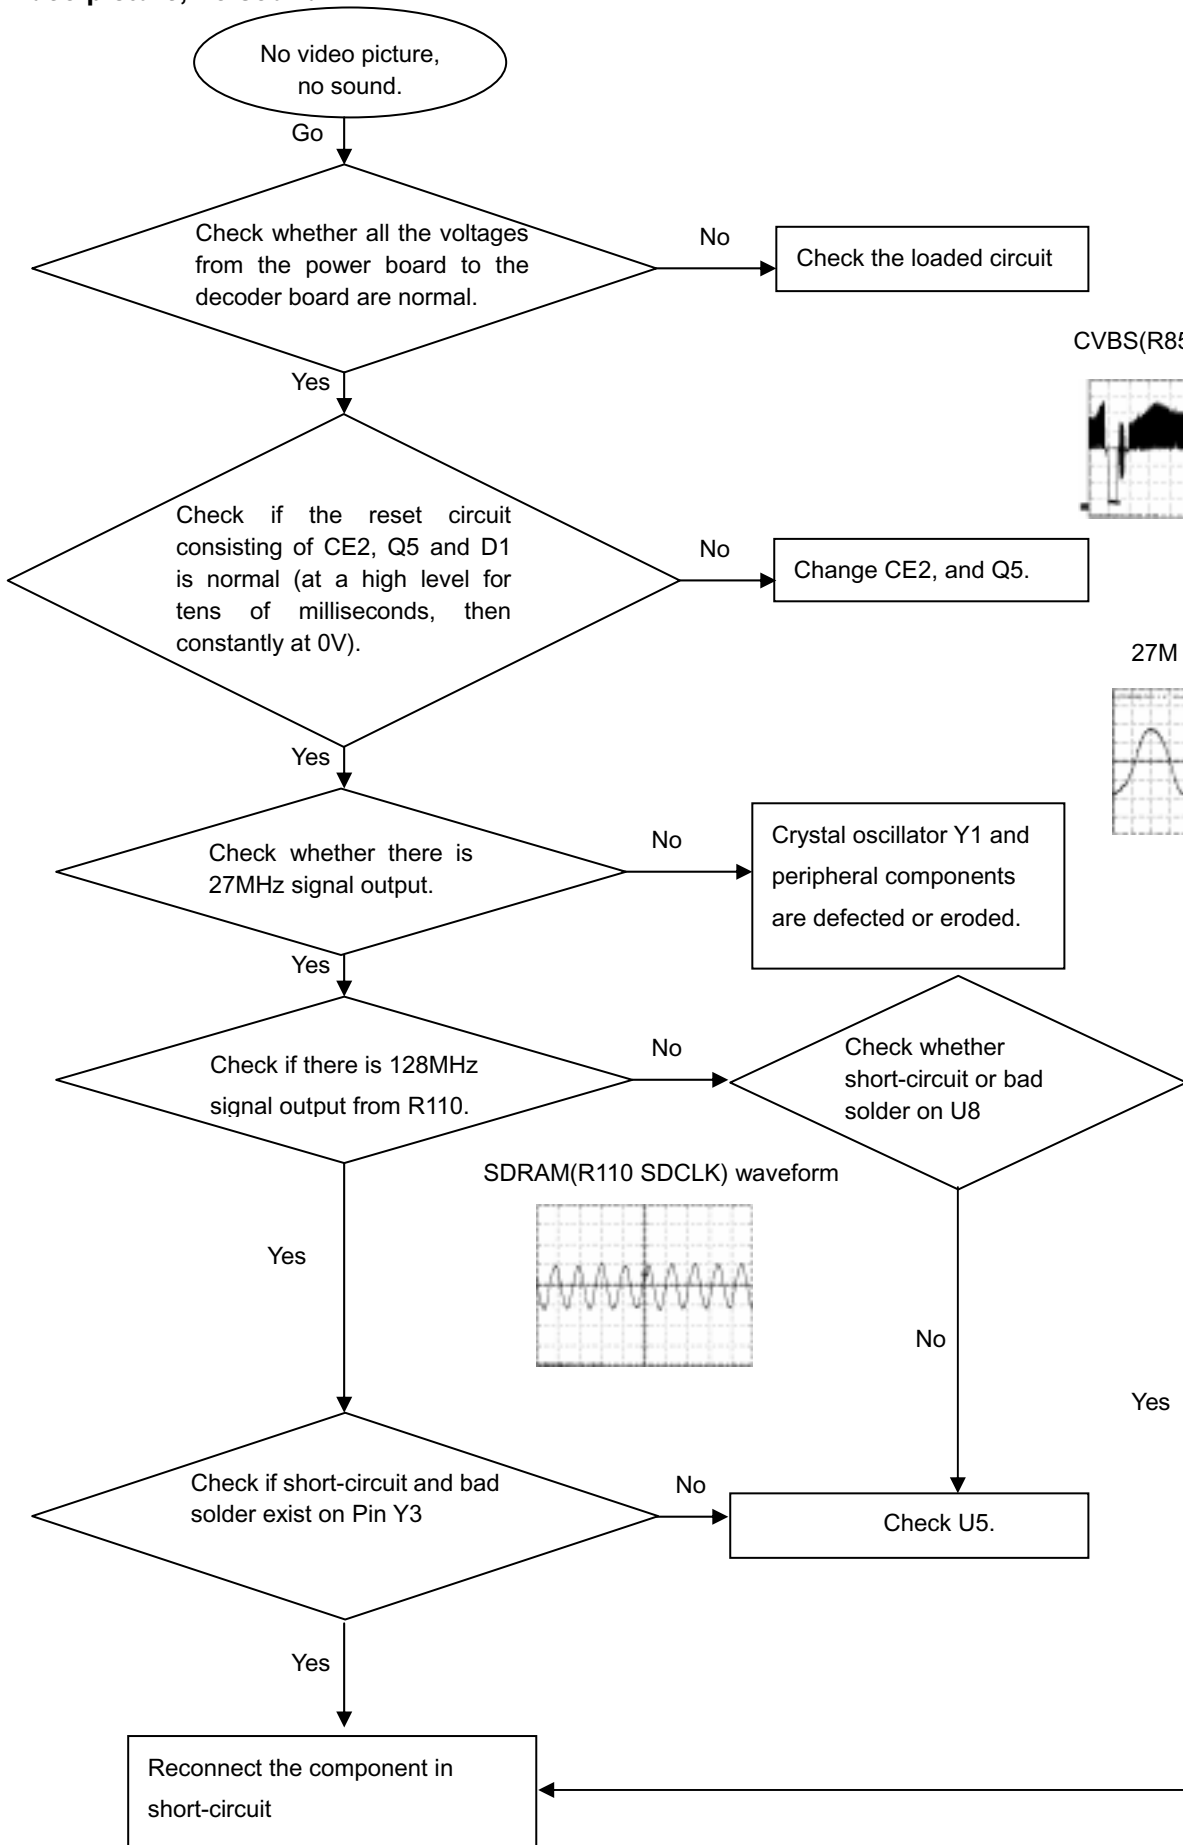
No video picture, no sound.

Go

Check whether all the voltages from the power board to the decoder board are normal.

No

Check the loaded circuit

CVBS(R85

Yes

Check if the reset circuit consisting of CE2, Q5 and D1 is normal (at a high level for tens of milliseconds, then constantly at 0V).

No

Change CE2, and Q5.

27M

Yes

Check whether there is 27MHz signal output.

No

Crystal oscillator Y1 and peripheral components are defected or eroded.

Yes

Check if there is 128MHz signal output from R110.

No

Check whether short-circuit or bad solder on U8

SDRAM(R110 SDCLK) waveform

Yes

No

Yes

Check if short-circuit and bad solder exist on Pin Y3

No

Check U5.

Yes

Reconnect the component in short-circuit